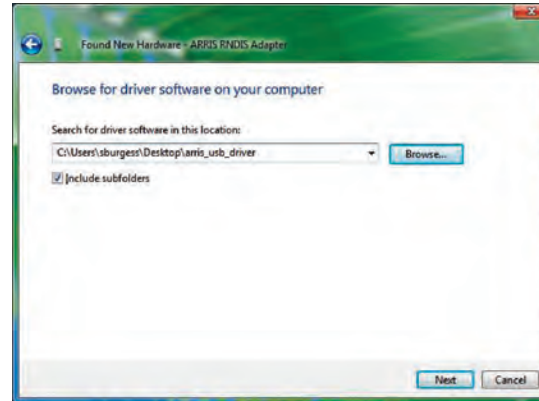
Found New Hardware - ARRIS RNDIS Adapter

Browse for driver software on your computer

Search for driver software in this location:

C:\Users\sburgess\Desktop\arris_usb_driver

Browse...

Include subfolders

Next

Cancel